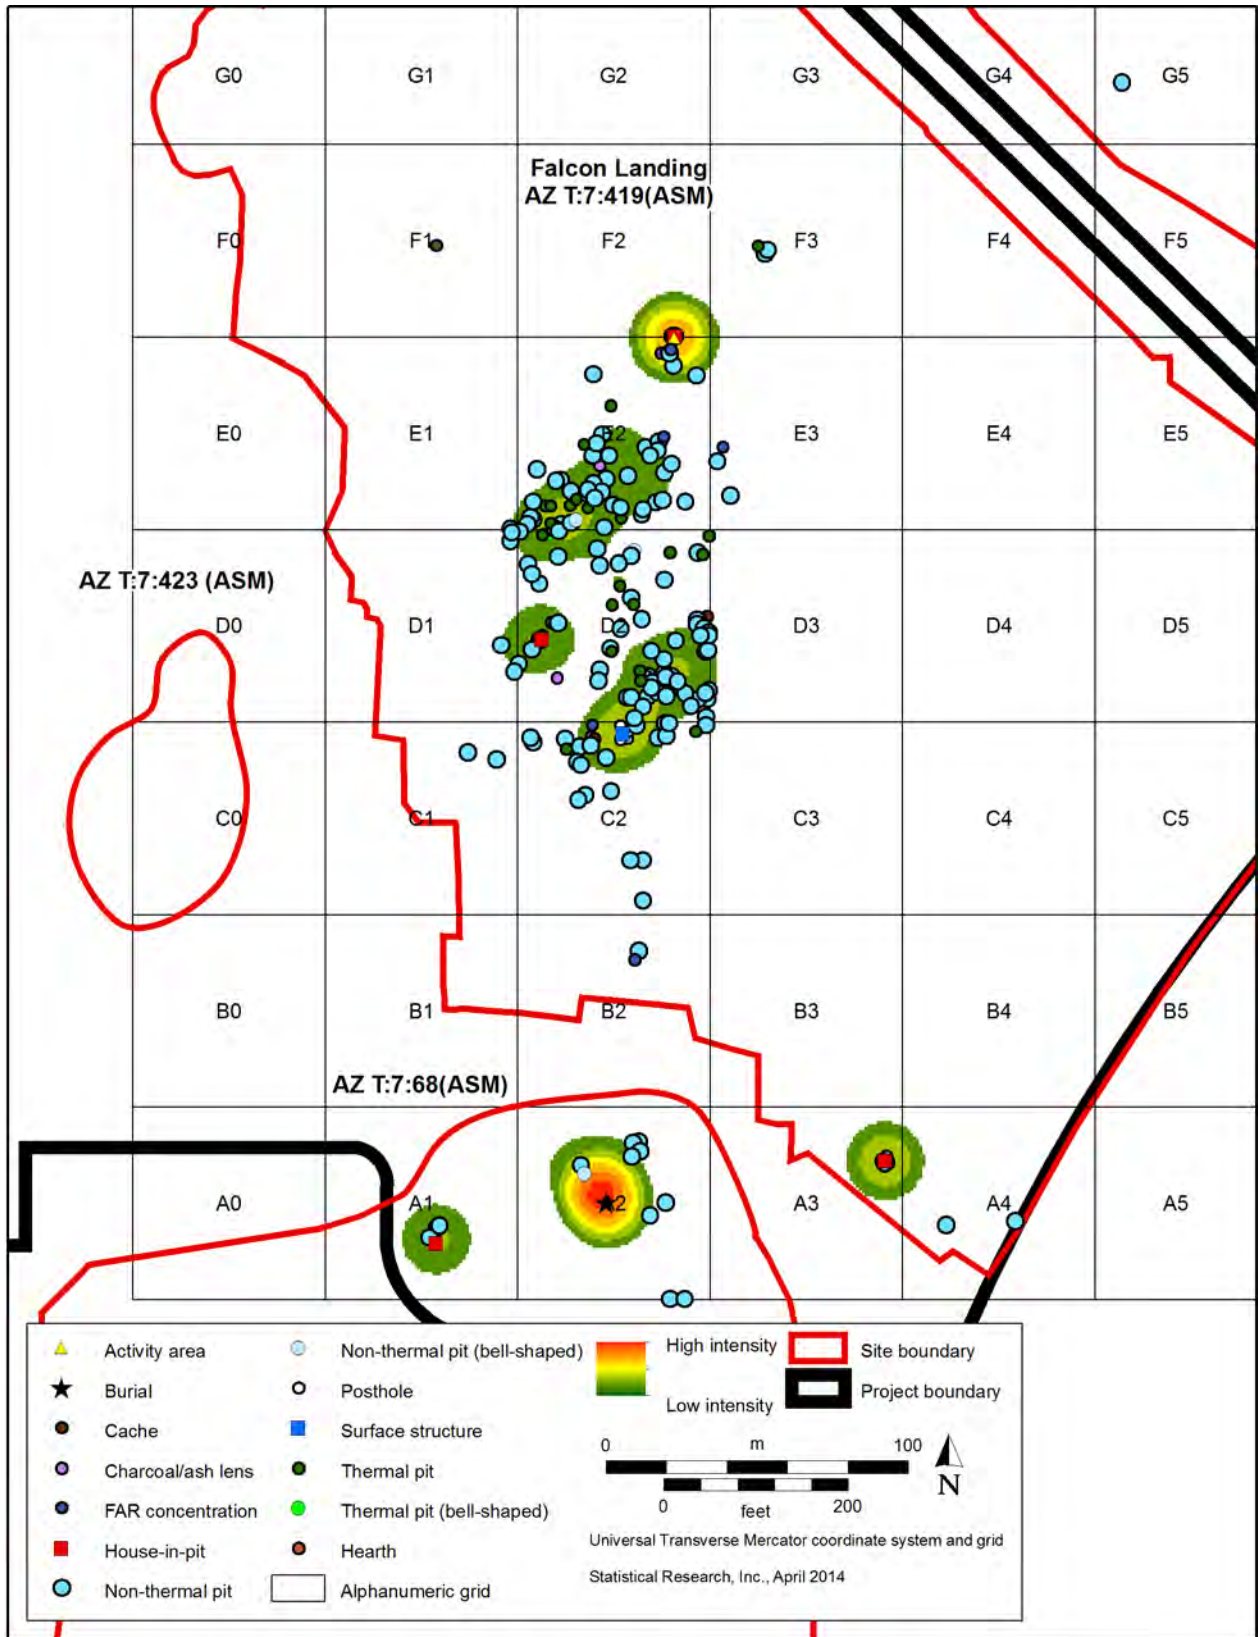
G0 G1 G2 G3 G4 G5

Falcon Landing
AZ T:7:419(ASM)

F0 F1 F2 F3 F4 F5

E0 E1 E2 E3 E4 E5

AZ T:7:423 (ASM)

D0 D1 D2 D3 D4 D5

C0 C1 C2 C3 C4 C5

B0 B1 B2 B3 B4 B5

AZ T:7:68(ASM)

A0 A1 A2 A3 A4 A5

Activity area
Burial
Cache
Charcoal/ash lens
FAR concentration
House-in-pit
Non-thermal pit
Non-thermal pit (bell-shaped)
Posthole
Surface structure
Thermal pit
Thermal pit (bell-shaped)
Hearth
Alphanumeric grid
High intensity
Low intensity
Site boundary
Project boundary
0 m 100
0 feet 200
N
Universal Transverse Mercator coordinate system and grid
Statistical Research, Inc., April 2014